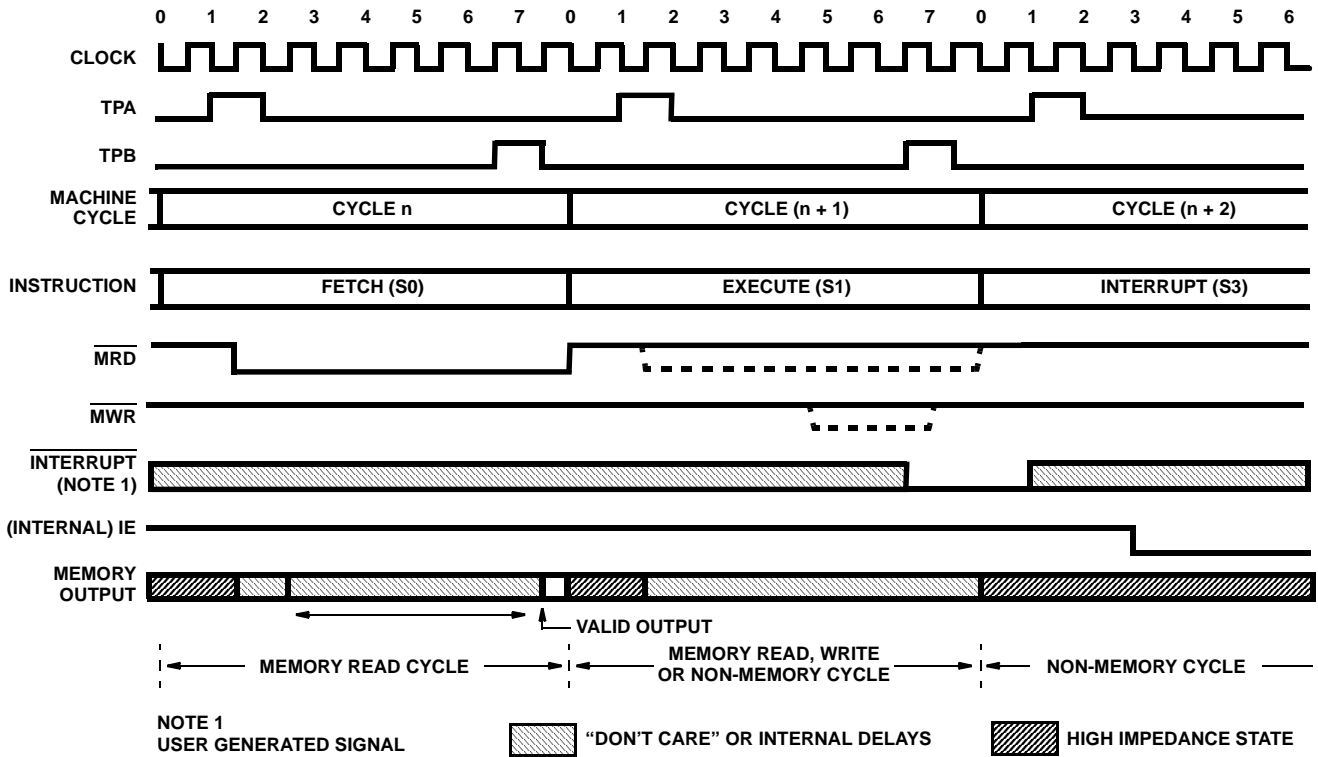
0 1 2 3 4 5 6 7 0 1 2 3 4 5 6 7 0 1 2 3 4 5 6

CLOCK

TPA

TPB

MACHINE CYCLE

CYCLE n

CYCLE (n + 1)

CYCLE (n + 2)

INSTRUCTION

FETCH (S0)

EXECUTE (S1)

INTERRUPT (S3)

$\overline{MRD}$

$\overline{MWR}$

$\overline{INTERRUPT}$ (NOTE 1)

(INTERNAL) IE

MEMORY OUTPUT

VALID OUTPUT

MEMORY READ CYCLE

MEMORY READ, WRITE OR NON-MEMORY CYCLE

NON-MEMORY CYCLE

NOTE 1
USER GENERATED SIGNAL

"DON'T CARE" OR INTERNAL DELAYS

HIGH IMPEDANCE STATE